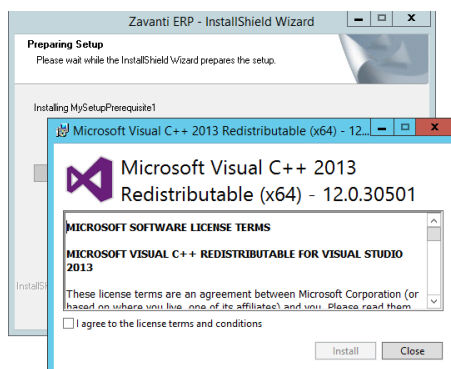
Zavanti ERP - InstallShield Wizard

Preparing Setup

Please wait while the InstallShield Wizard prepares the setup.

Installing MySetupPrerequisite1

InstallSh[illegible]

Microsoft Visual C++ 2013 Redistributable (x64) - 12...

Microsoft Visual C++ 2013 Redistributable (x64) - 12.0.30501

MICROSOFT SOFTWARE LICENSE TERMS

MICROSOFT VISUAL C++ REDISTRIBUTABLE FOR VISUAL STUDIO 2013

These license terms are an agreement between Microsoft Corporation (or based on where you live, one of its affiliates) and you. Please read them

I agree to the license terms and conditions

Install

Close